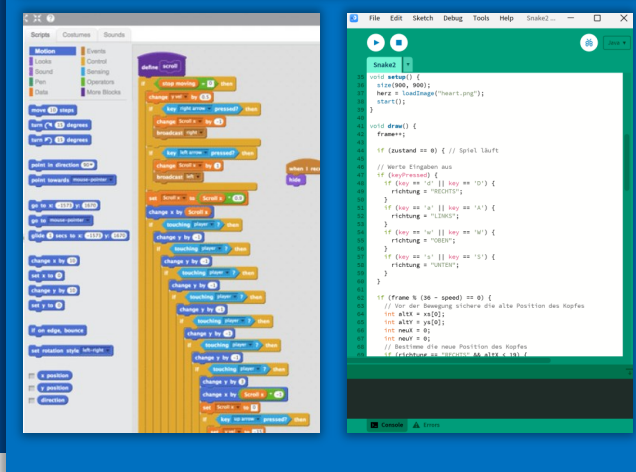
Scripts Costumes Sounds

Motion Events
Looks Control
Sound Sensing
Pen Operators
Data More Blocks

move 10 steps
turn 15 degrees
turn 15 degrees

point in direction 90
point towards mouse-pointer

go to x: -137 y: 167
go to mouse-pointer
glide 1 secs to x: -137 y: 167

change x by 10
set x to 0
change y by 10
set y to 0

if on edge, bounce

set rotation style left-right

x position
y position
direction

define scroll

stop moving = 0 then
change y vel by 0.5
key right arrow pressed? then
change Scroll x by -1
broadcast right
key left arrow pressed? then
change Scroll x by 1
broadcast left
set Scroll x to Scroll x + -0.9
change x by Scroll x
touching player ? then
change y by 1
touching player ? then
change y by -1
touching player ? then
change y by -1
touching player ? then
change y by -1
touching player ? then
change y by -1
touching player ? then
change y by -1
touching player ? then
change y by 3
change x by Scroll x * -1
set Scroll x to 0
key up arrow pressed? then

when I rec
hide

File Edit Sketch Debug Tools Help Snake2

Java

Snake2

void setup() {
  size(900, 900);
  herz = loadImage("heart.png");
  start();
}

void draw() {
  frame++;

  if (zustand == 0) { // Spiel läuft

  // Werte Eingaben aus
  if (keyPressed) {
    if (key == 'd' || key == 'D') {
      richtung = "RECHTS";
    }
    if (key == 'a' || key == 'A') {
      richtung = "LINKS";
    }
    if (key == 'w' || key == 'W') {
      richtung = "OBEN";
    }
    if (key == 's' || key == 'S') {
      richtung = "UNTEN";
    }
  }

  if (frame % (30 - speed) == 0) {
    // Vor der Bewegung sichere die alte Position des Kopfes
    int altX = xs[0];
    int altY = ys[0];
    int neuX = 0;
    int neuY = 0;
    // Bestimme die neue Position des Kopfes
    if (richtung == "RECHTS" && altX < 19) {

Console Errors